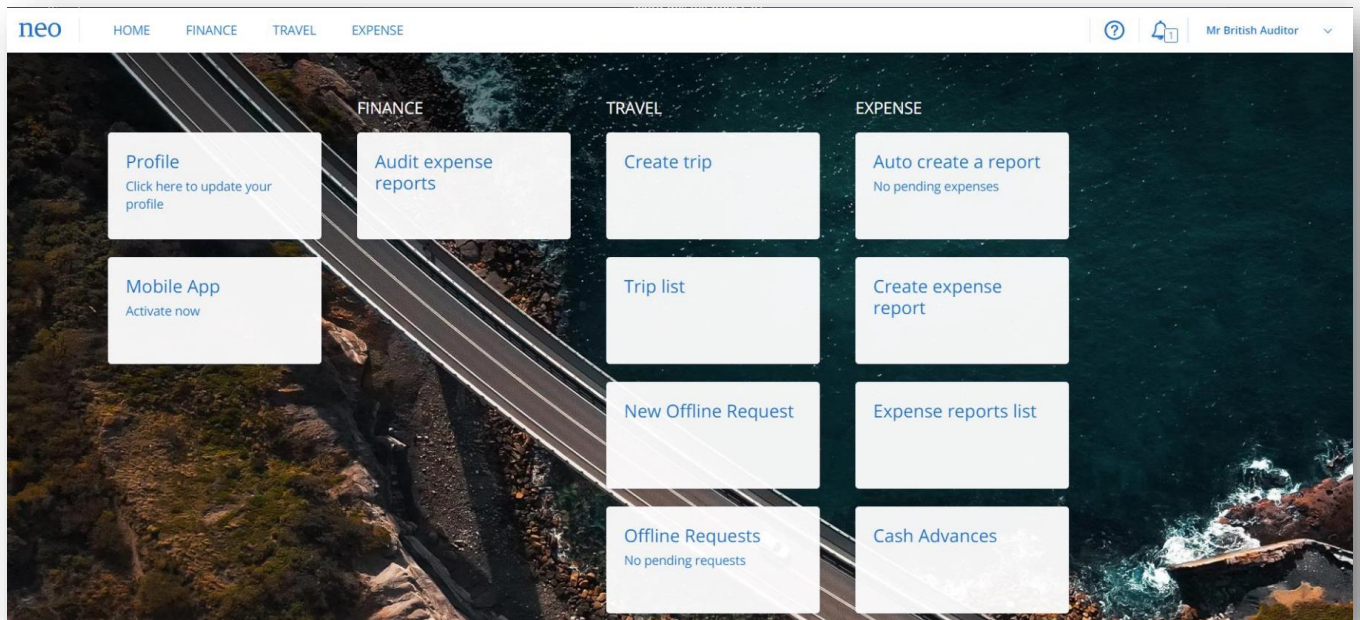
neo HOME FINANCE TRAVEL EXPENSE

? 1 Mr British Auditor

FINANCE

TRAVEL

EXPENSE

Profile
Click here to update your profile

Mobile App
Activate now

Audit expense reports

Create trip

Trip list

New Offline Request

Offline Requests
No pending requests

Auto create a report
No pending expenses

Create expense report

Expense reports list

Cash Advances